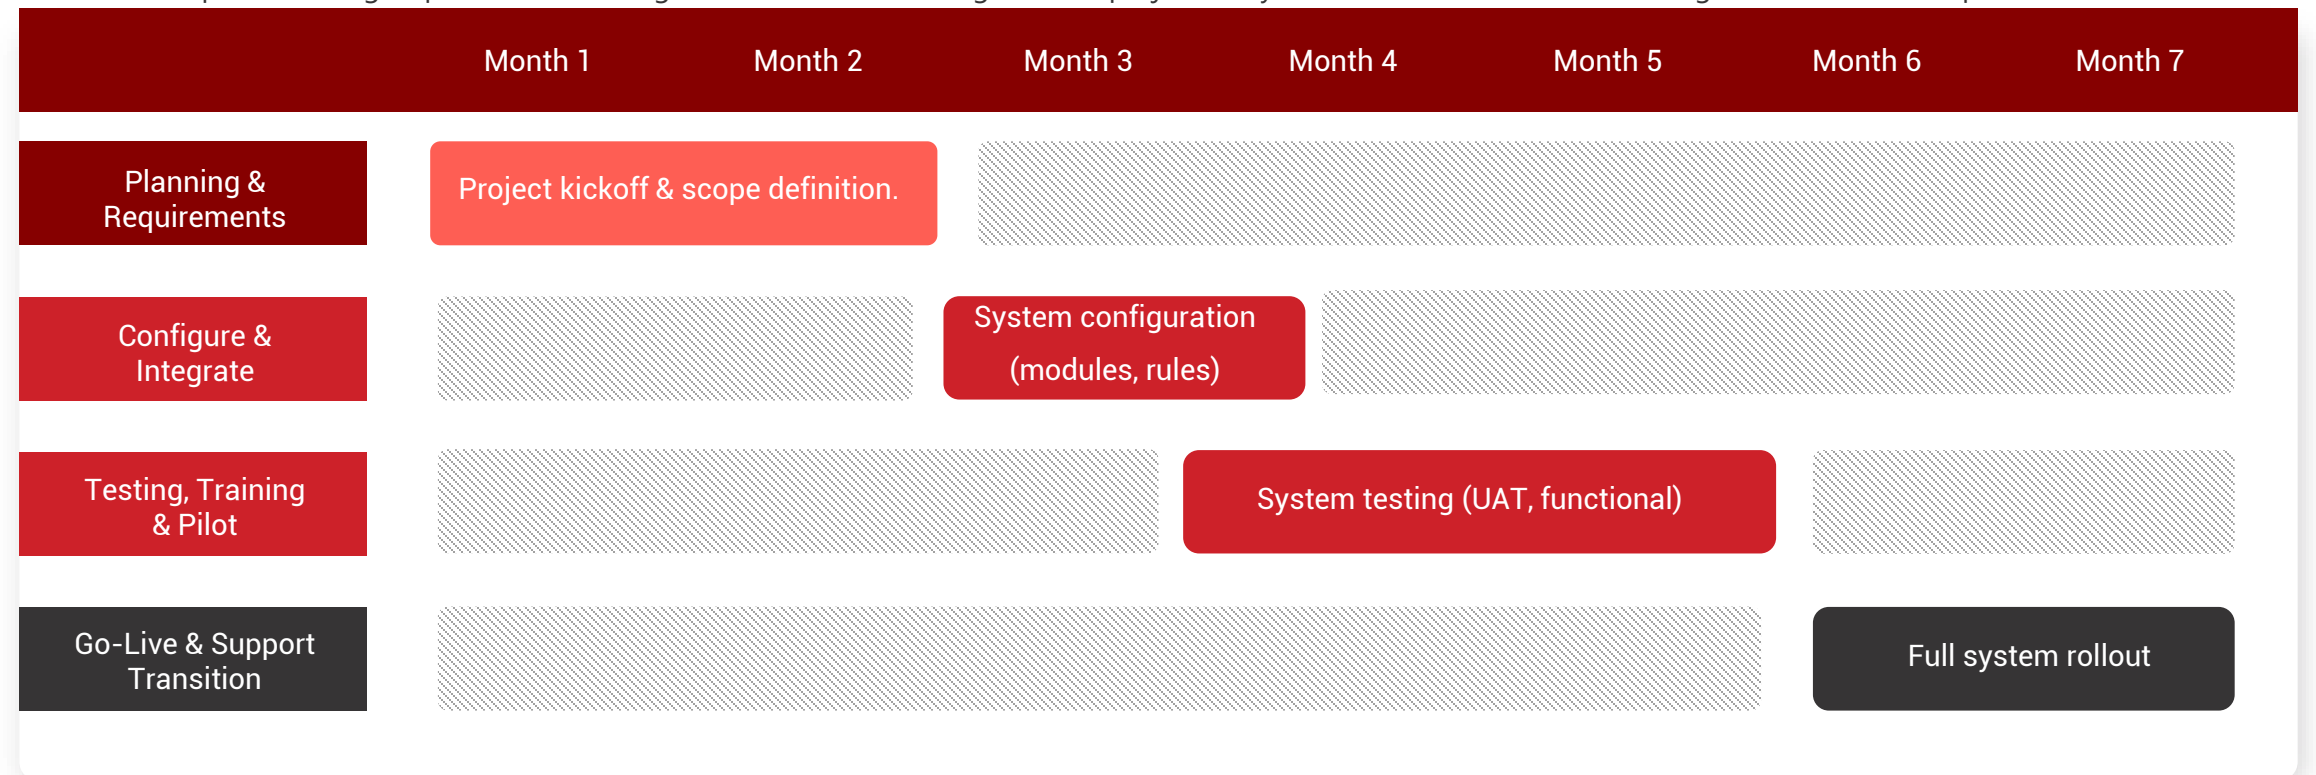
| | Month 1 | Month 2 | Month 3 | Month 4 | Month 5 | Month 6 | Month 7 |
|---|---|---|---|---|---|---|---|
| Planning & Requirements | Project kickoff & scope definition. | | | | | | |
| Configure & Integrate | | | System configuration (modules, rules) | | | | |
| Testing, Training & Pilot | | | | System testing (UAT, functional) | | | |
| Go-Live & Support Transition | | | | | | Full system rollout | |